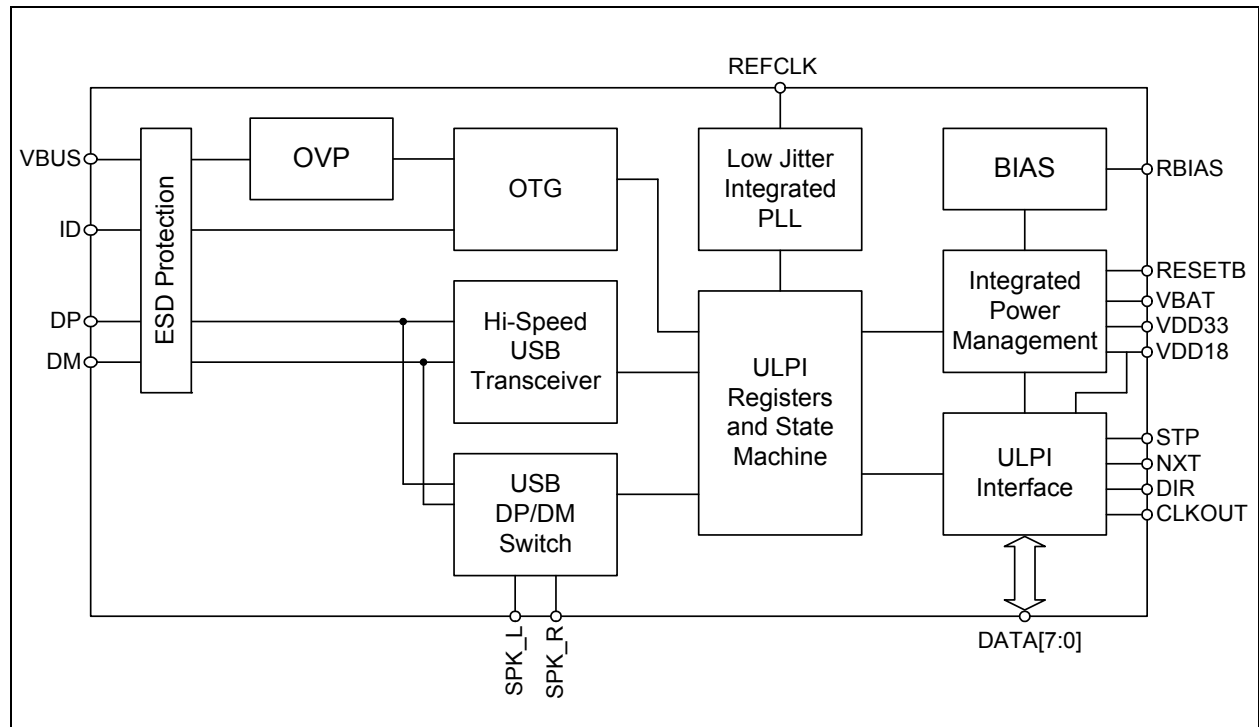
REFCLK

VBUS

ID

DP

DM

ESD Protection

OVP

OTG

Low Jitter Integrated PLL

BIAS

RBIAS

Hi-Speed USB Transceiver

ULPI Registers and State Machine

Integrated Power Management

RESETB

VBAT

VDD33

VDD18

USB DP/DM Switch

ULPI Interface

STP

NXT

DIR

CLKOUT

SPK_L

SPK_R

DATA[7:0]